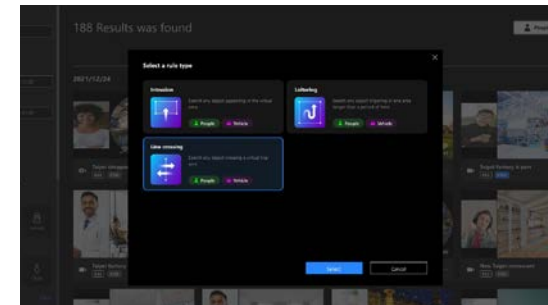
188 Results was found

2021/12/24

Select a rule type

Intrusion

Search any object appearing in the virtual zone

People Vehicle

Loitering

Search any object lingering in area who longer than a period of time

People Vehicle

Line crossing

Search any object crossing a virtual line zone

People Vehicle

Select

Cancel